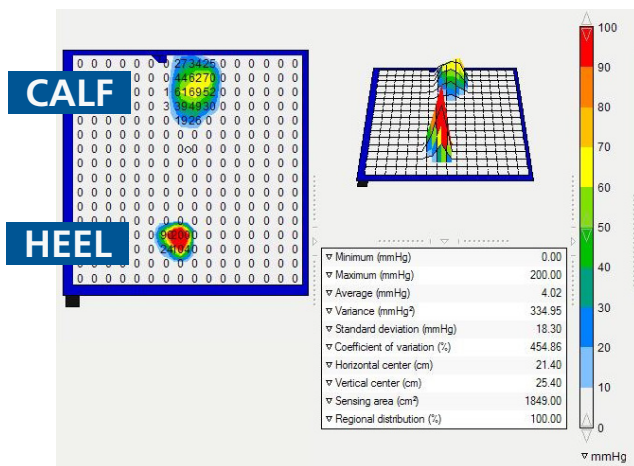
CALF

HEEL

0 0 0 0 0 0 0 2 7 3 4 2 5 0 0 0 0 0 0
0 0 0 0 0 0 0 4 4 6 2 7 0 0 0 0 0 0 0
0 0 0 0 0 0 0 1 6 1 6 9 5 2 0 0 0 0 0
0 0 0 0 0 0 0 3 3 9 4 9 3 0 0 0 0 0 0
0 0 0 0 0 0 0 0 1 9 2 6 0 0 0 0 0 0 0
0 0 0 0 0 0 0 0 0 0 0 0 0 0 0 0 0 0 0
0 0 0 0 0 0 0 0 0 0o0 0 0 0 0 0 0 0
0 0 0 0 0 0 0 0 0 0 0 0 0 0 0 0 0 0 0
0 0 0 0 0 0 0 0 0 0 0 0 0 0 0 0 0 0 0
0 0 0 0 0 0 0 0 0 0 0 0 0 0 0 0 0 0 0
0 0 0 0 0 0 0 0 0 0 0 0 0 0 0 0 0 0 0
0 0 0 0 0 0 0 9 0 8 0 0 0 0 0 0 0 0 0
0 0 0 0 0 0 0 2 4 0 4 0 0 0 0 0 0 0 0
0 0 0 0 0 0 0 0 0 0 0 0 0 0 0 0 0 0 0
0 0 0 0 0 0 0 0 0 0 0 0 0 0 0 0 0 0 0

| | |
|---|---|
| ▽ Minimum (mmHg) | 0.00 |
| ▽ Maximum (mmHg) | 200.00 |
| ▽ Average (mmHg) | 4.02 |
| ▽ Variance (mmHg²) | 334.95 |
| ▽ Standard deviation (mmHg) | 18.30 |
| ▽ Coefficient of variation (%) | 454.86 |
| ▽ Horizontal center (cm) | 21.40 |
| ▽ Vertical center (cm) | 25.40 |
| ▽ Sensing area (cm²) | 1849.00 |
| ▽ Regional distribution (%) | 100.00 |

100
90
80
70
60
50
40
30
20
10
0
▽ mmHg